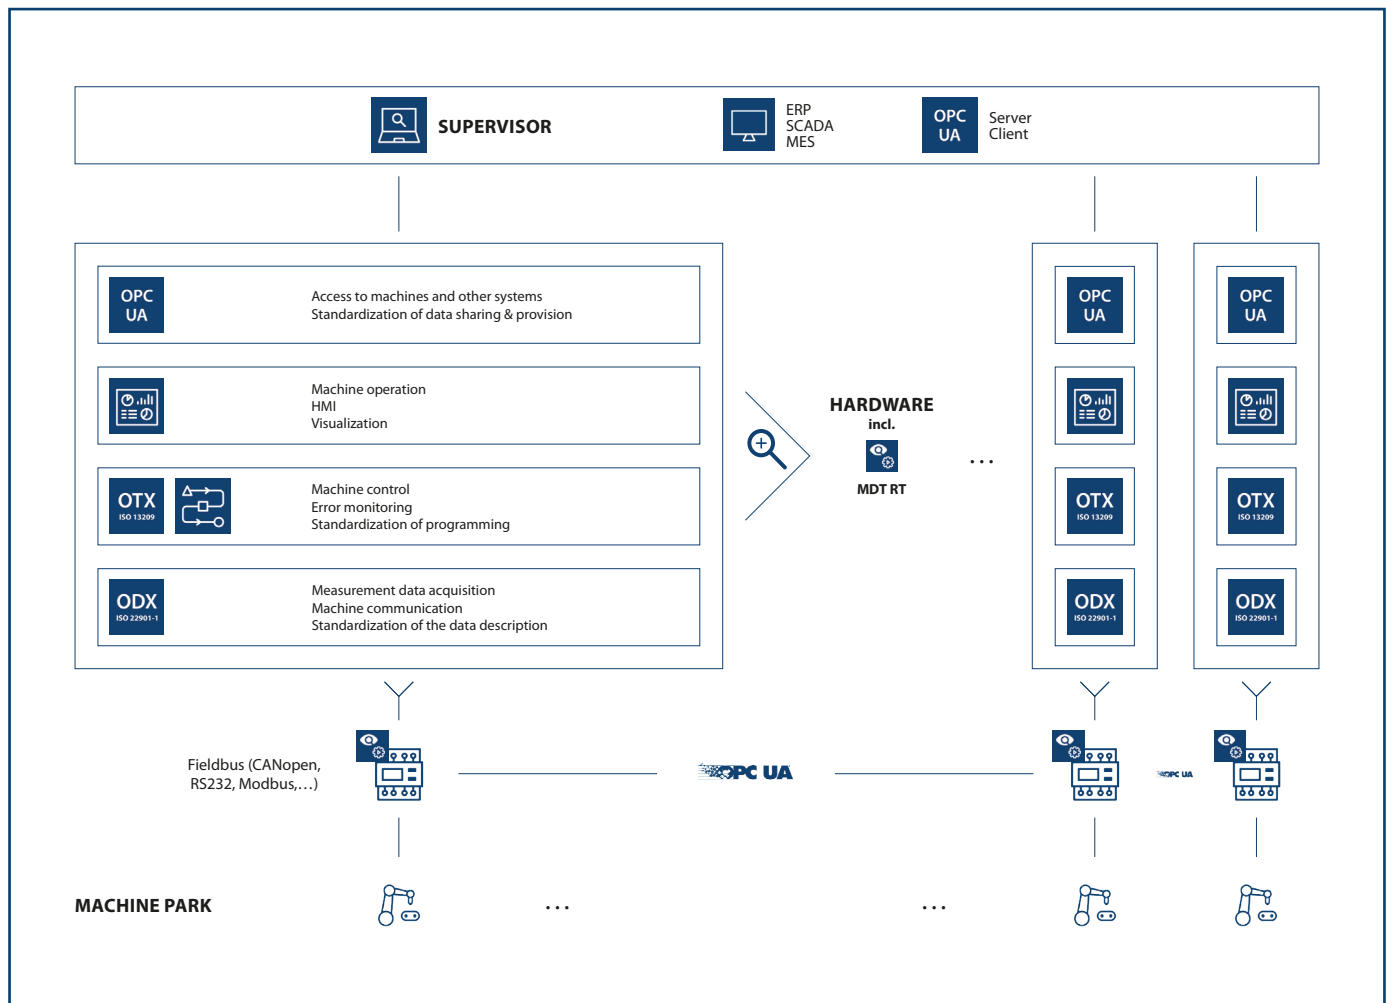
SUPERVISOR

ERP
SCADA
MES

OPC UA

Server
Client

OPC UA

Access to machines and other systems
Standardization of data sharing & provision

Machine operation
HMI
Visualization

OTX ISO 13209

Machine control
Error monitoring
Standardization of programming

ODX ISO 22901-1

Measurement data acquisition
Machine communication
Standardization of the data description

HARDWARE
incl.
MDT RT

...

OPC UA

OTX ISO 13209

ODX ISO 22901-1

OPC UA

OTX ISO 13209

ODX ISO 22901-1

Fieldbus (CANopen, RS232, Modbus,…)

OPC UA

OPC UA

MACHINE PARK

...

...